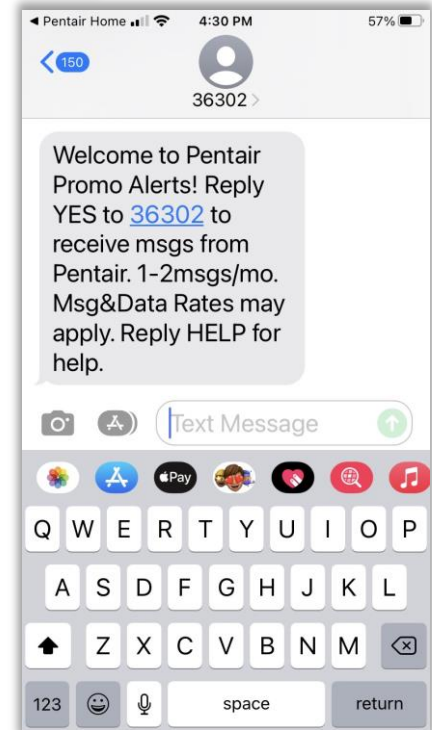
◀ Pentair Home 4:30 PM 57%

150

36302 >

Welcome to Pentair Promo Alerts! Reply YES to 36302 to receive msgs from Pentair. 1-2msgs/mo. Msg&Data Rates may apply. Reply HELP for help.

Text Message

Pay

Q W E R T Y U I O P

A S D F G H J K L

Z X C V B N M

123 space return